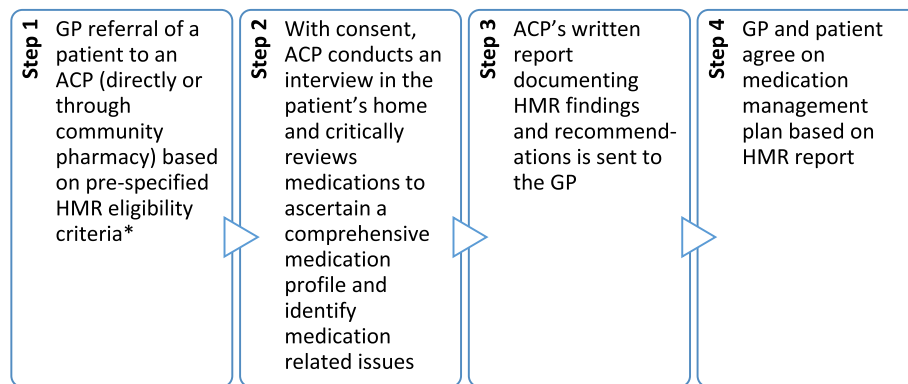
Step 1
GP referral of a patient to an ACP (directly or through community pharmacy) based on pre-specified HMR eligibility criteria*

Step 2
With consent, ACP conducts an interview in the patient's home and critically reviews medications to ascertain a comprehensive medication profile and identify medication related issues

Step 3
ACP's written report documenting HMR findings and recommendations is sent to the GP

Step 4
GP and patient agree on medication management plan based on HMR report